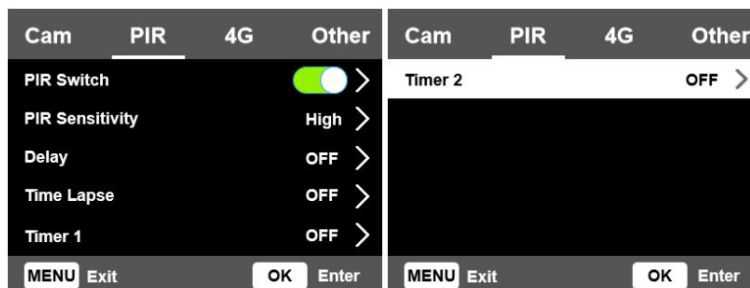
Cam PIR 4G Other

| | |
|---|---|
| PIR Switch | |
| PIR Sensitivity | High |
| Delay | OFF |
| Time Lapse | OFF |
| Timer 1 | OFF |

MENU Exit OK Enter

Cam PIR 4G Other

| | |
|---|---|
| Timer 2 | OFF |

MENU Exit OK Enter